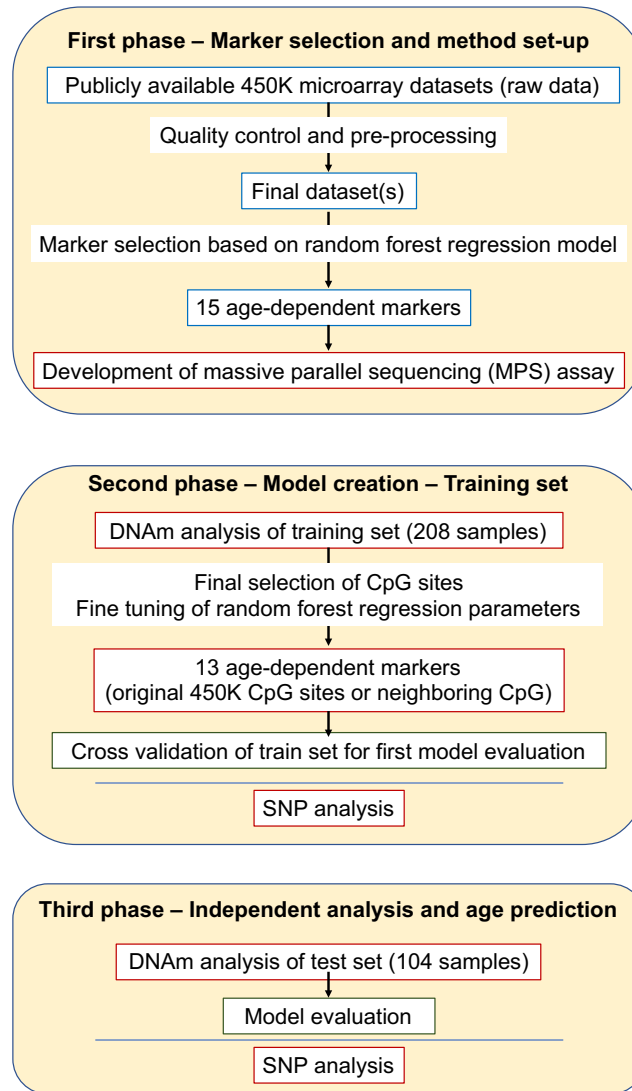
First phase – Marker selection and method set-up

Publicly available 450K microarray datasets (raw data)

Quality control and pre-processing

Final dataset(s)

Marker selection based on random forest regression model

15 age-dependent markers

Development of massive parallel sequencing (MPS) assay

Second phase – Model creation – Training set

DNAm analysis of training set (208 samples)

Final selection of CpG sites
Fine tuning of random forest regression parameters

13 age-dependent markers
(original 450K CpG sites or neighboring CpG)

Cross validation of train set for first model evaluation

SNP analysis

Third phase – Independent analysis and age prediction

DNAm analysis of test set (104 samples)

Model evaluation

SNP analysis